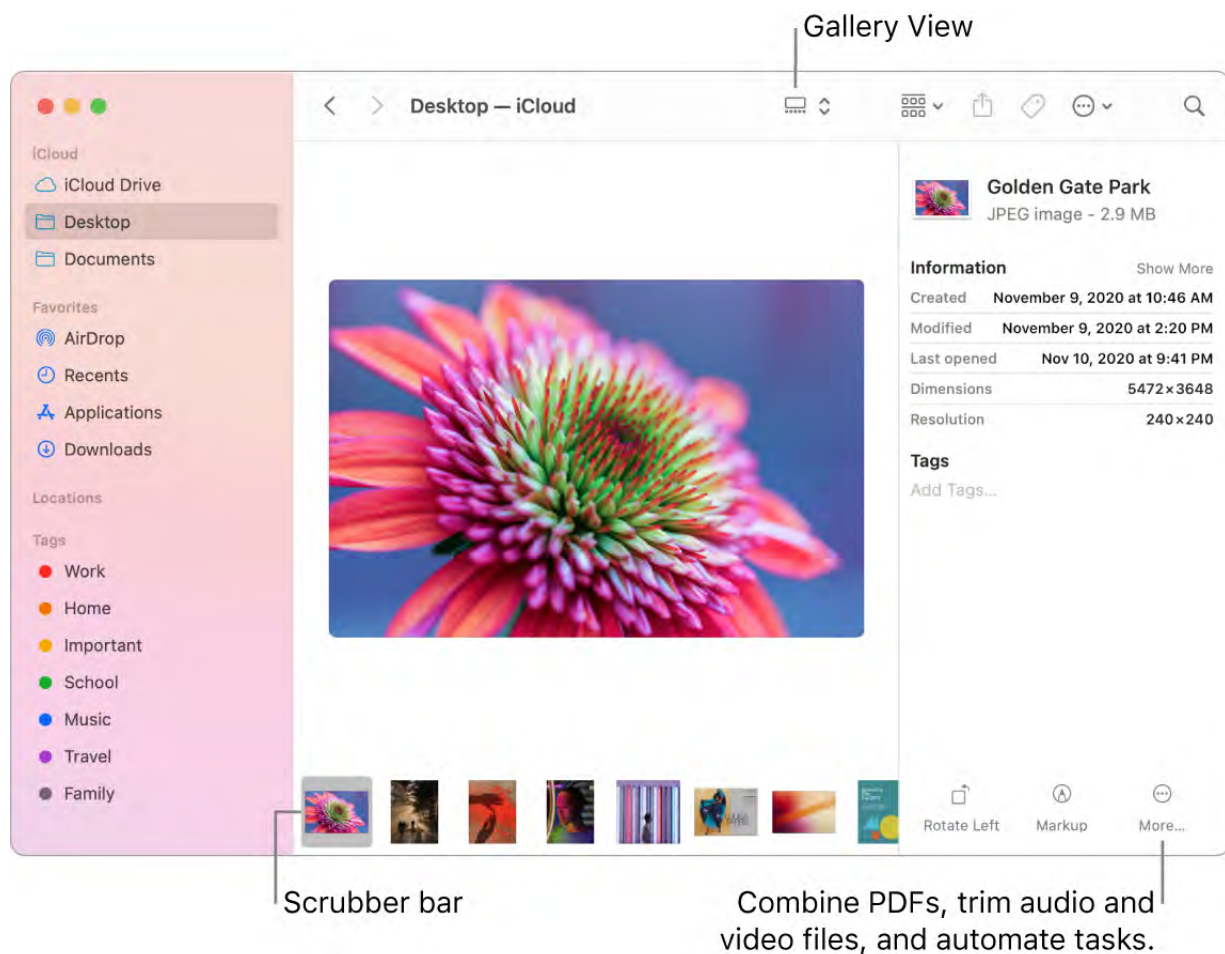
Gallery View

Desktop — iCloud

iCloud
iCloud Drive
Desktop
Documents

Favorites
AirDrop
Recents
Applications
Downloads

Locations

Tags
Work
Home
Important
School
Music
Travel
Family

Golden Gate Park
JPEG image - 2.9 MB

Information
Show More

| | |
|---|---|
| Created | November 9, 2020 at 10:46 AM |
| Modified | November 9, 2020 at 2:20 PM |
| Last opened | Nov 10, 2020 at 9:41 PM |
| Dimensions | 5472×3648 |
| Resolution | 240×240 |

Tags
Add Tags...

Rotate Left
Markup
More...

Scrubber bar

Combine PDFs, trim audio and video files, and automate tasks.